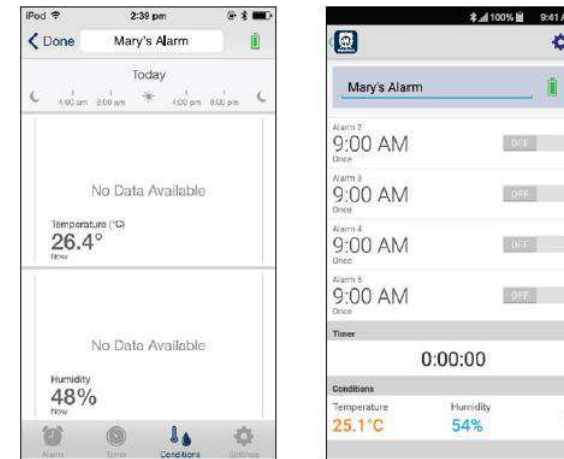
iPod 2:39 pm
Done Mary's Alarm
Today
4:00 am 8:00 am 4:00 pm 8:00 pm

No Data Available
Temperature (°C)
26.4°
Now

No Data Available
Humidity
48%
Now

Alarm Timer Conditions Settings

100% 9:41
Mary's Alarm
Alarm 2
9:00 AM
Once
OFF
Alarm 3
9:00 AM
Once
OFF
Alarm 4
9:00 AM
Once
OFF
Alarm 5
9:00 AM
Once
OFF
Timer
0:00:00
Conditions
Temperature
25.1°C
Humidity
54%